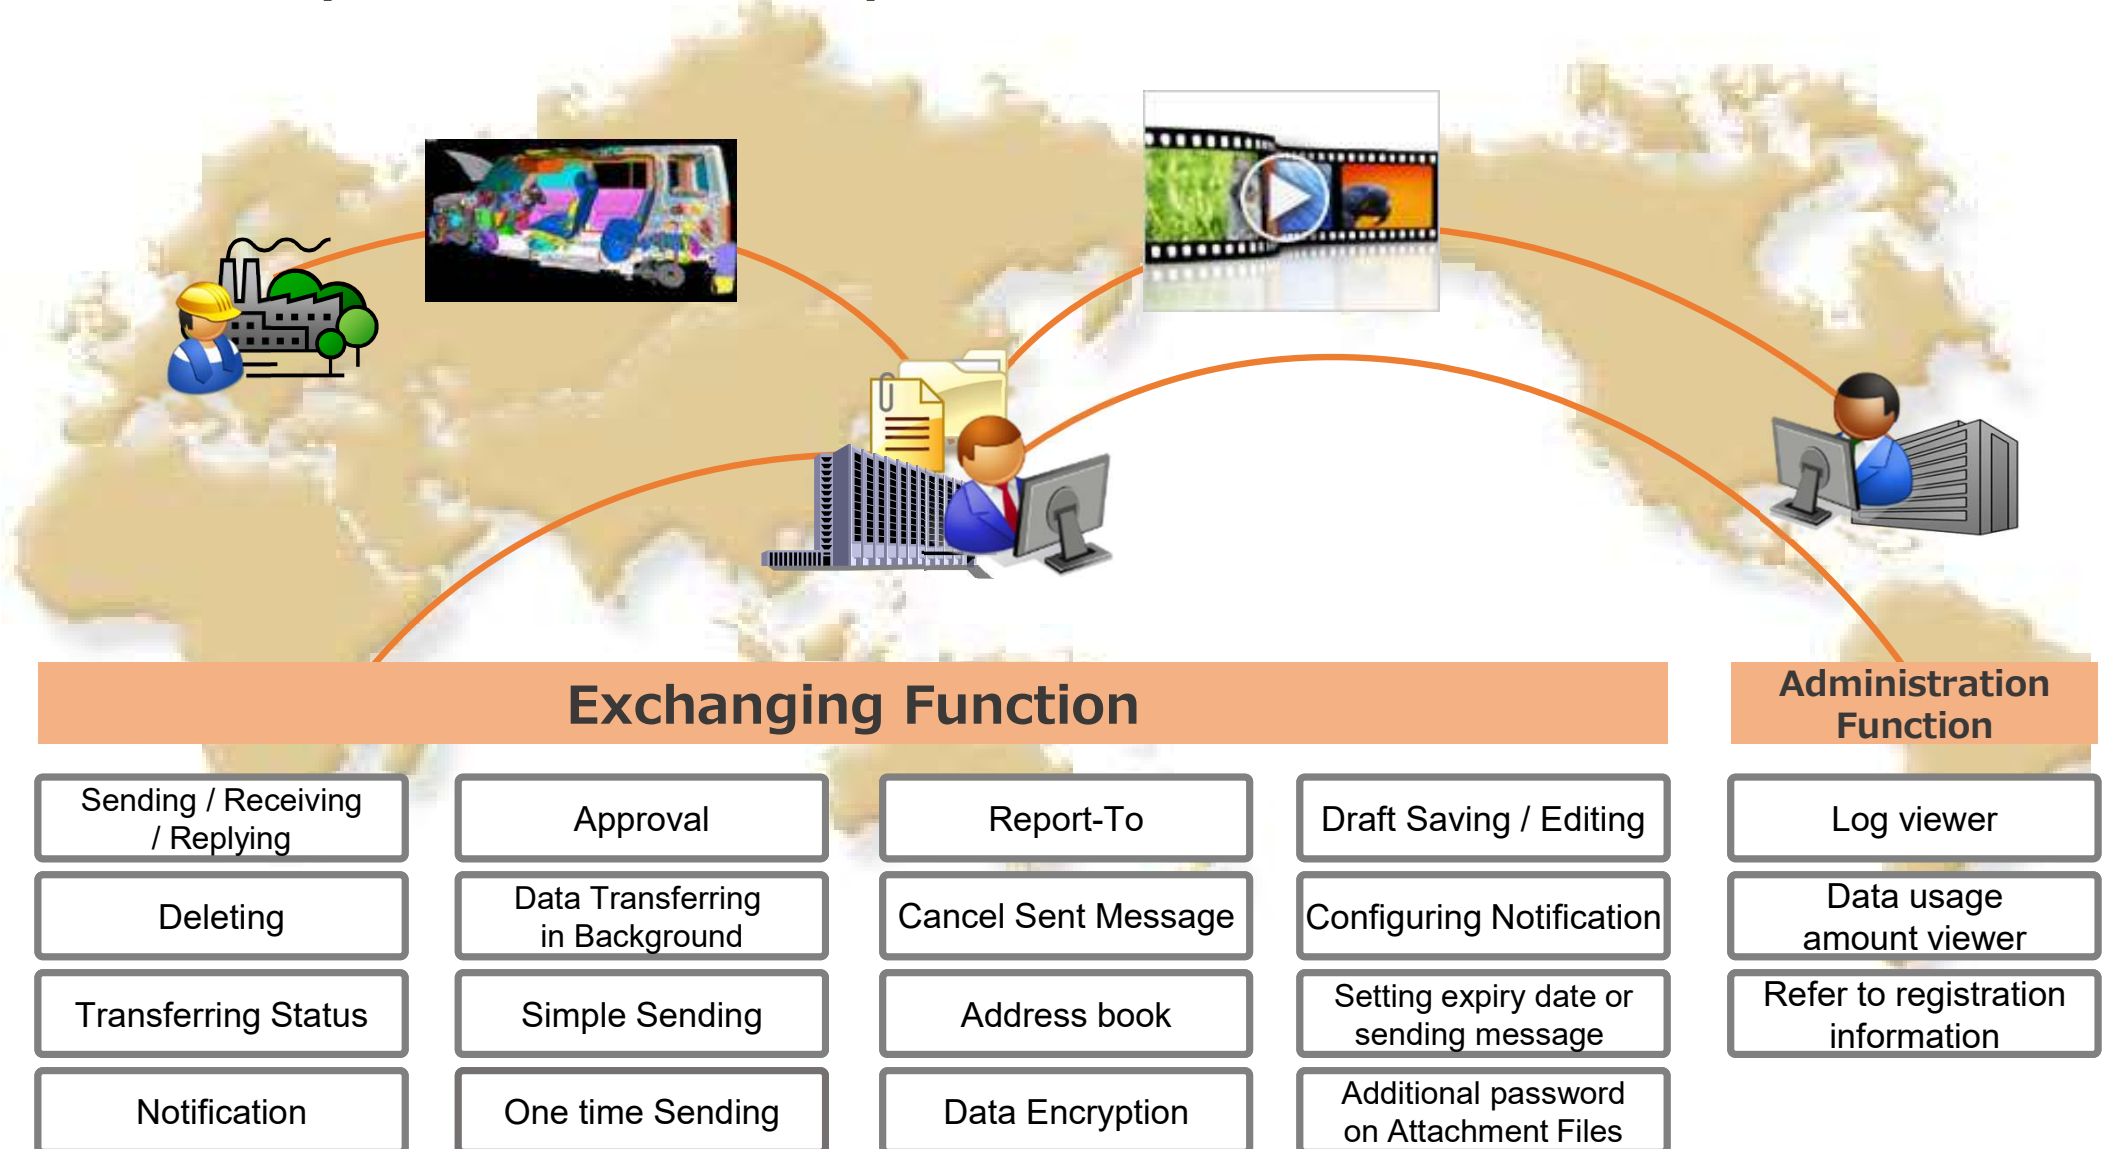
Exchanging Function

Administration Function

Sending / Receiving / Replying

Deleting

Transferring Status

Notification

Approval

Data Transferring in Background

Simple Sending

One time Sending

Report-To

Cancel Sent Message

Address book

Data Encryption

Draft Saving / Editing

Configuring Notification

Setting expiry date or sending message

Additional password on Attachment Files

Log viewer

Data usage amount viewer

Refer to registration information